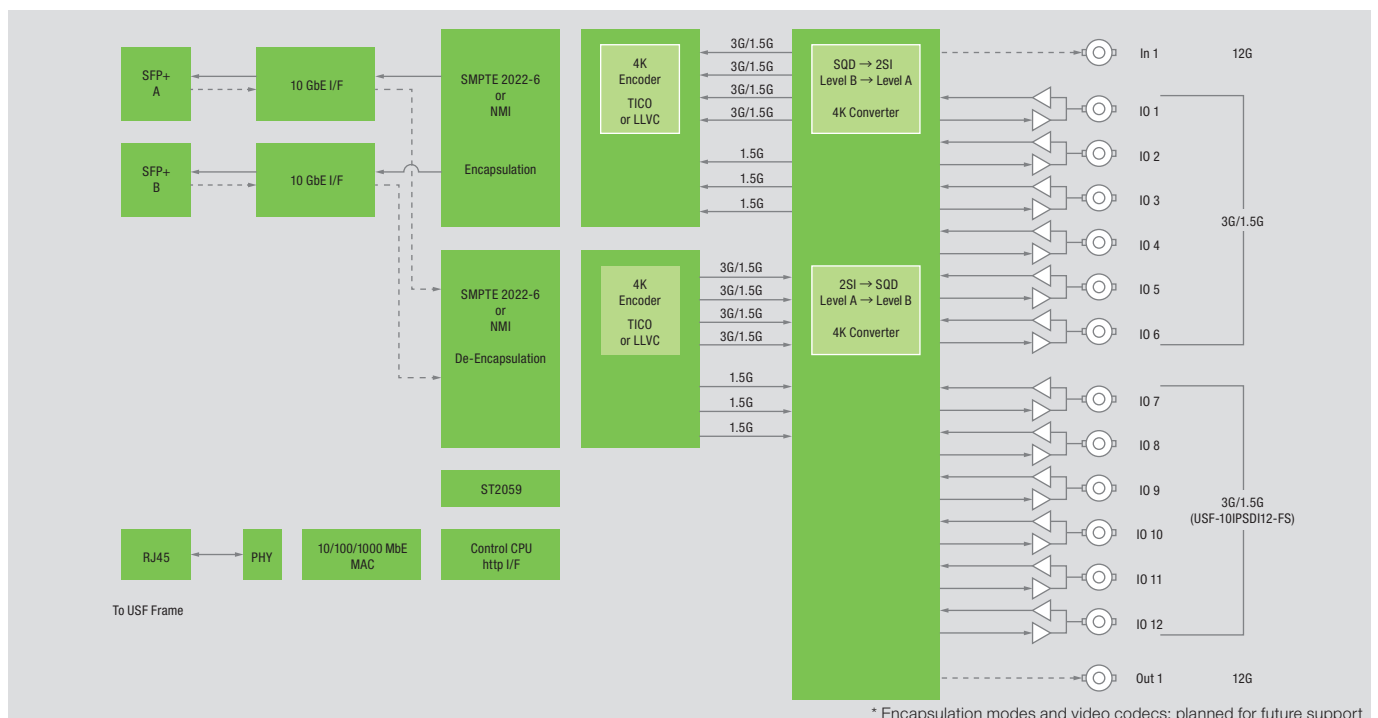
SFP+
A

10 GbE I/F

SFP+
B

10 GbE I/F

SMPTE 2022-6
or
NMI

Encapsulation

SMPTE 2022-6
or
NMI

De-Encapsulation

ST2059

RJ45

PHY

10/100/1000 MbE
MAC

Control CPU
http I/F

To USF Frame

4K
Encoder

TICO
or LLVC

3G/1.5G
3G/1.5G
3G/1.5G
3G/1.5G
1.5G
1.5G
1.5G

4K
Encoder

TICO
or LLVC

3G/1.5G
3G/1.5G
3G/1.5G
3G/1.5G
1.5G
1.5G
1.5G

SQD → 2SI
Level B → Level A

4K Converter

2SI → SQD
Level A → Level B

4K Converter

In 1
12G
IO 1
IO 2
IO 3
IO 4
IO 5
IO 6
3G/1.5G
IO 7
IO 8
IO 9
IO 10
IO 11
IO 12
3G/1.5G
(USF-10IPSDI12-FS)
Out 1
12G

* Encapsulation modes and video codecs: planned for future support